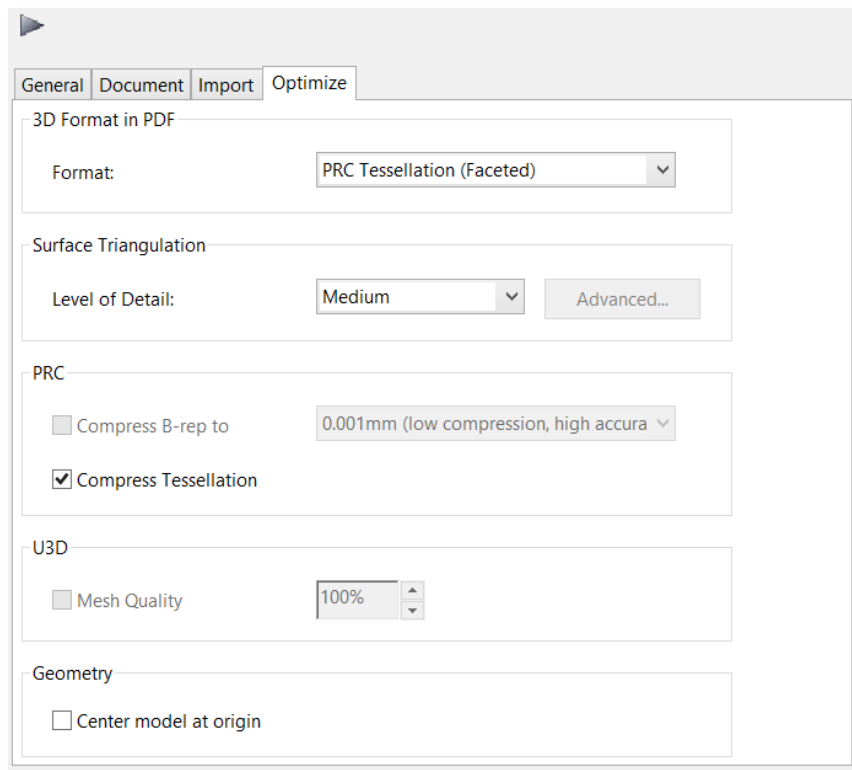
General Document Import Optimize

3D Format in PDF

Format: PRC Tessellation (Faceted)

Surface Triangulation

Level of Detail: Medium Advanced...

PRC

Compress B-rep to 0.001mm (low compression, high accura

Compress Tessellation

U3D

Mesh Quality 100%

Geometry

Center model at origin